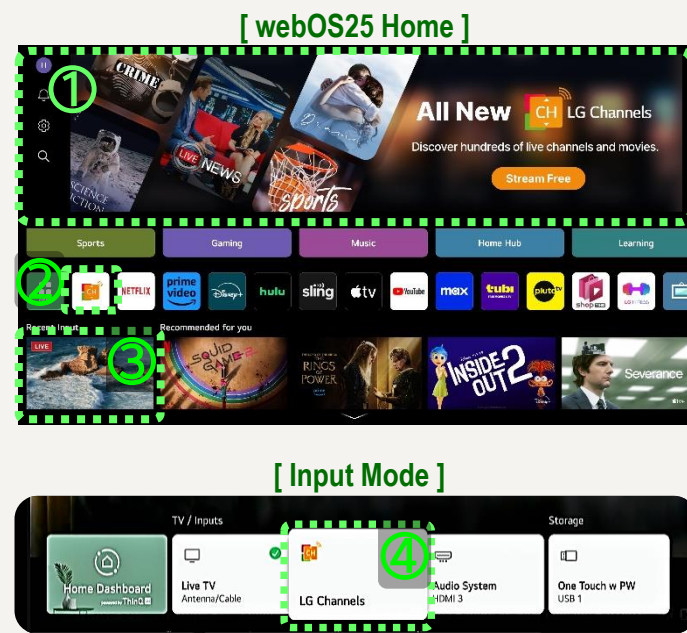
[ webOS25 Home ]

①

CRIME

LIVE NEWS

SCIENCE FICTION

sports

All New CH LG Channels

Discover hundreds of live channels and movies.

Stream Free

Sports

Gaming

Music

Home Hub

Learning

②

CH

NETFLIX

prime video

Disney+

hulu

sling

tv

YouTube

max

tubi

pluto tv

shop

Recent Input

LIVE

③

Recommended for you

SQUID GAME 2

RINGS OF POWER

INSIDE OUT 2

Severance

[ Input Mode ]

TV / Inputs

Storage

Home Dashboard

powered by ThinQ

Live TV

Antenna/Cable

CH

④

LG Channels

Audio System

HDMI 3

One Touch w PW

USB 1